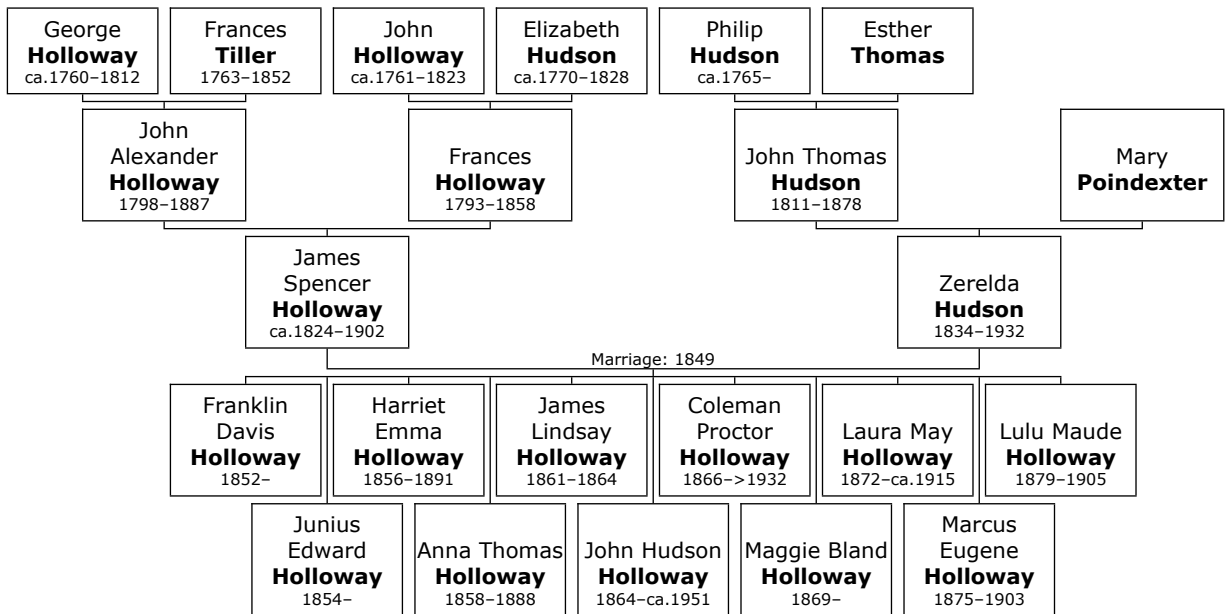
George
**Holloway**
ca.1760–1812

Frances
**Tiller**
1763–1852

John
**Holloway**
ca.1761–1823

Elizabeth
**Hudson**
ca.1770–1828

Philip
**Hudson**
ca.1765–

Esther
**Thomas**

John Alexander
**Holloway**
1798–1887

Frances
**Holloway**
1793–1858

John Thomas
**Hudson**
1811–1878

Mary
**Poindexter**

James Spencer
**Holloway**
ca.1824–1902

Zerelda
**Hudson**
1834–1932

Marriage: 1849

Franklin Davis
**Holloway**
1852–

Harriet Emma
**Holloway**
1856–1891

James Lindsay
**Holloway**
1861–1864

Coleman Proctor
**Holloway**
1866–>1932

Laura May
**Holloway**
1872–ca.1915

Lulu Maude
**Holloway**
1879–1905

Junius Edward
**Holloway**
1854–

Anna Thomas
**Holloway**
1858–1888

John Hudson
**Holloway**
1864–ca.1951

Maggie Bland
**Holloway**
1869–

Marcus Eugene
**Holloway**
1875–1903